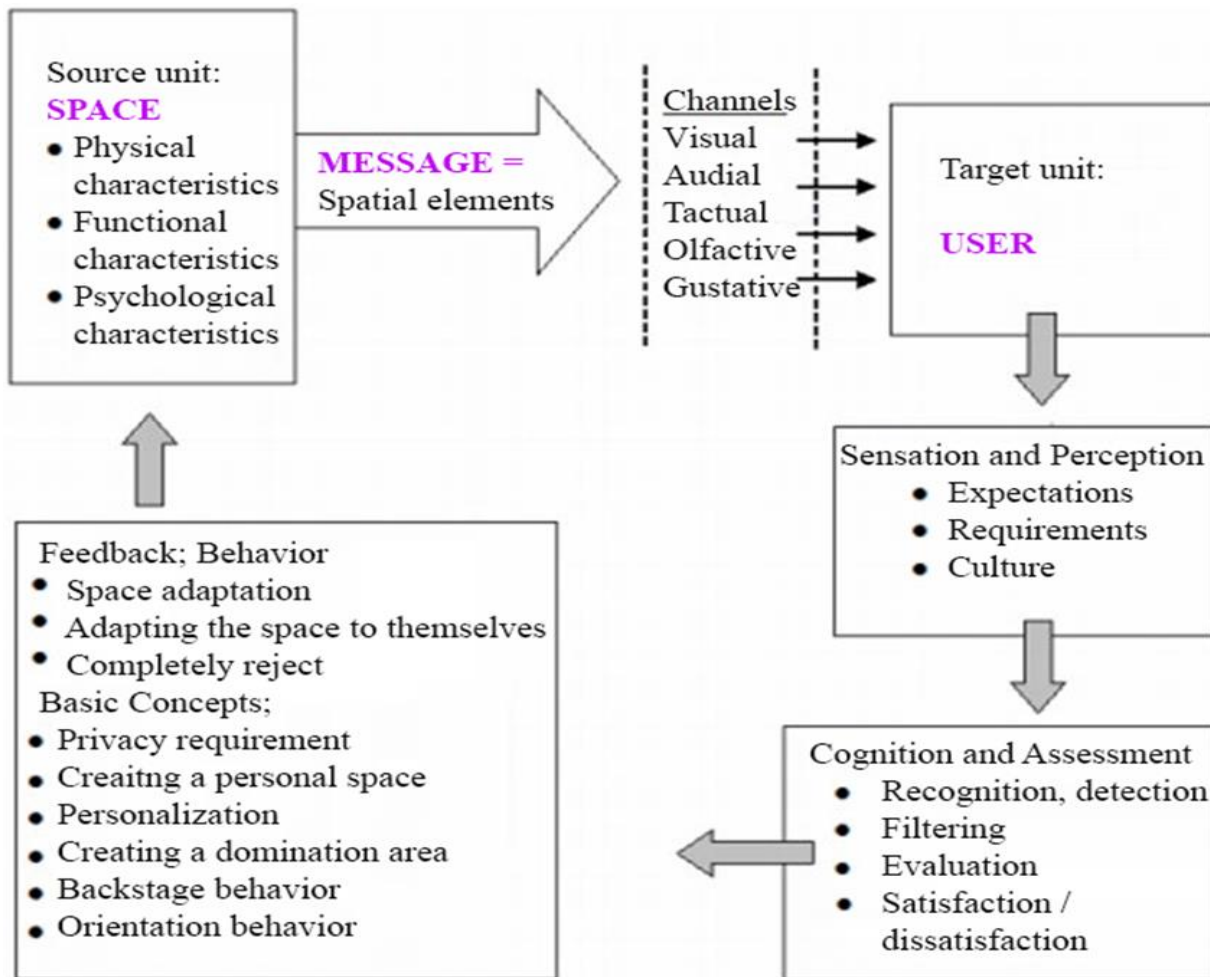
Source unit:
SPACE
• Physical characteristics
• Functional characteristics
• Psychological characteristics

MESSAGE =
Spatial elements

Channels
Visual
Audial
Tactual
Olfactive
Gustative

Target unit:
USER

Sensation and Perception
• Expectations
• Requirements
• Culture

Cognition and Assessment
• Recognition, detection
• Filtering
• Evaluation
• Satisfaction / dissatisfaction

Feedback; Behavior
• Space adaptation
• Adapting the space to themselves
• Completely reject
Basic Concepts;
• Privacy requirement
• Creaitng a personal space
• Personalization
• Creating a domination area
• Backstage behavior
• Orientation behavior